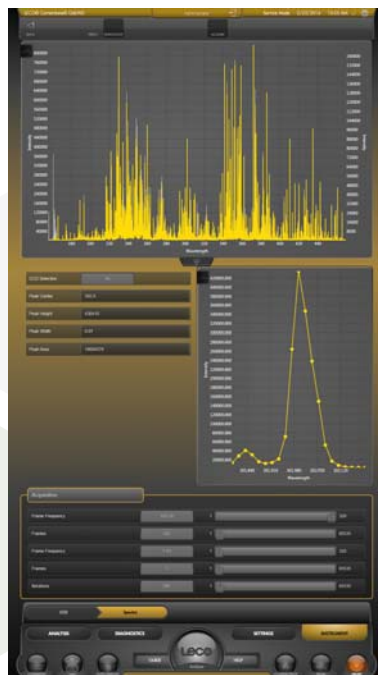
Service Mode

Wavelength

Intensity

CCD Selection

Peak Center

Peak Height

Peak Width

Peak Area

Wavelength

Intensity

Acquisition

Frame Frequency

Frames

Frame Frequency

Frames

Iterations

Spectra

ANALYSIS

DIAGNOSTICS

SETTINGS

INSTRUMENT

LECO